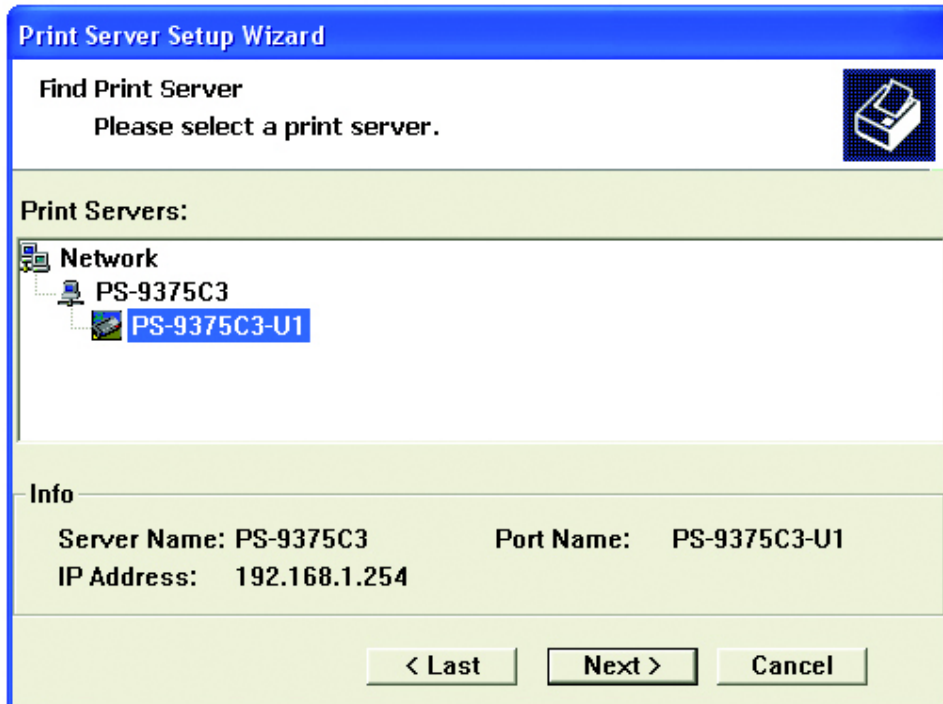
Print Server Setup Wizard

Find Print Server

Please select a print server.

Print Servers:

Network

PS-9375C3

PS-9375C3-U1

Info

Server Name: PS-9375C3

Port Name: PS-9375C3-U1

IP Address: 192.168.1.254

< Last

Next >

Cancel